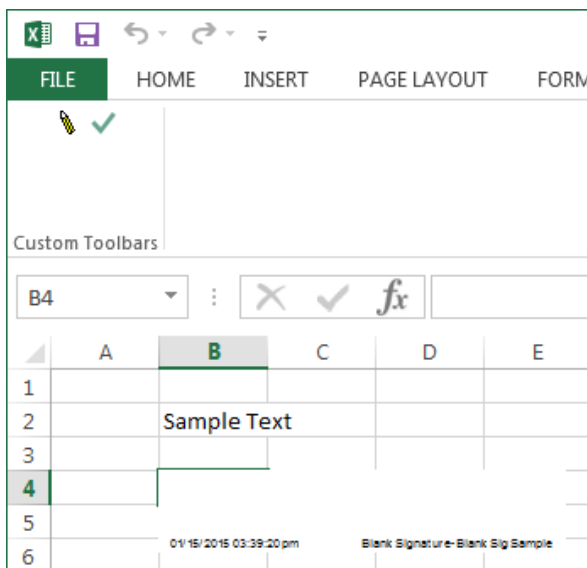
FILE HOME INSERT PAGE LAYOUT FORM

Custom Toolbars

B4

$fx$

| | A | B | C | D | E |
|---|---|---|---|---|---|
| 1 | | | | | |
| 2 | | Sample Text | | | |
| 3 | | | | | |
| 4 | | | | | |
| 5 | | | | | |
| 6 | | 01/15/2015 03:39:20 pm | | Blank Signature-Blank Sig Sample | |